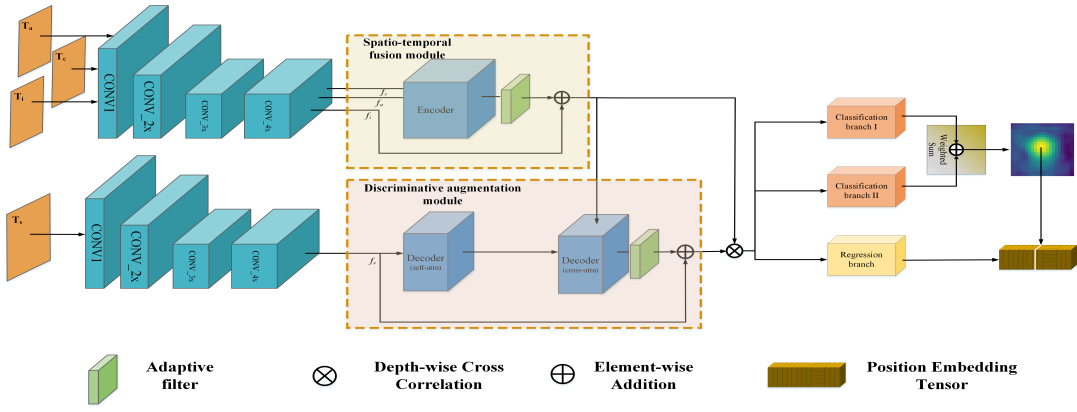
$T_a$

$T_c$

$T_i$

CONV1

CONV_2x

CONV_3x

CONV_4x

Spatio-temporal fusion module

$f_c$

$f_a$

$f_i$

Encoder

$T_s$

CONV1

CONV_2x

CONV_3x

CONV_4x

Discriminative augmentation module

$f_s$

Decoder (self-attn)

Decoder (cross-attn)

Classification branch I

Classification branch II

Regression branch

Weighted Sum

Adaptive filter

Depth-wise Cross Correlation

Element-wise Addition

Position Embedding Tensor